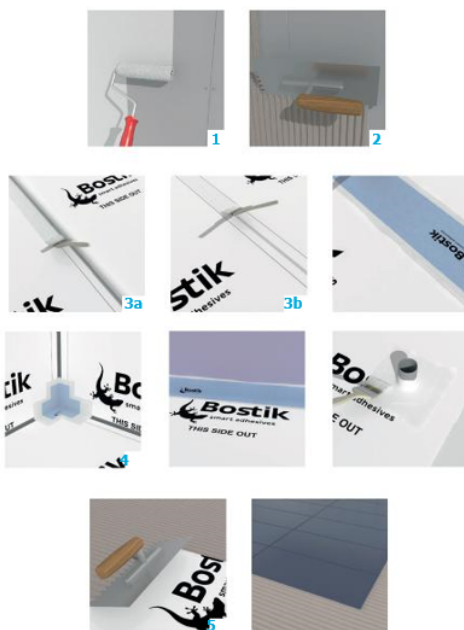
1
2
Bostik
smart adhesives
THIS SIDE OUT
3a
stik
Bostik
smart adhesives
THIS SIDE OUT
3b
stik
smart adhesives
Bostik
stik
adhesives
OUT
Bos
smart adhesives
THIS SIDE OUT
4
Bostik
Bostik
smart adhesives
THIS SIDE OUT
Bo
smart adhesives
E OUT
Bostik
smart adhesives
5